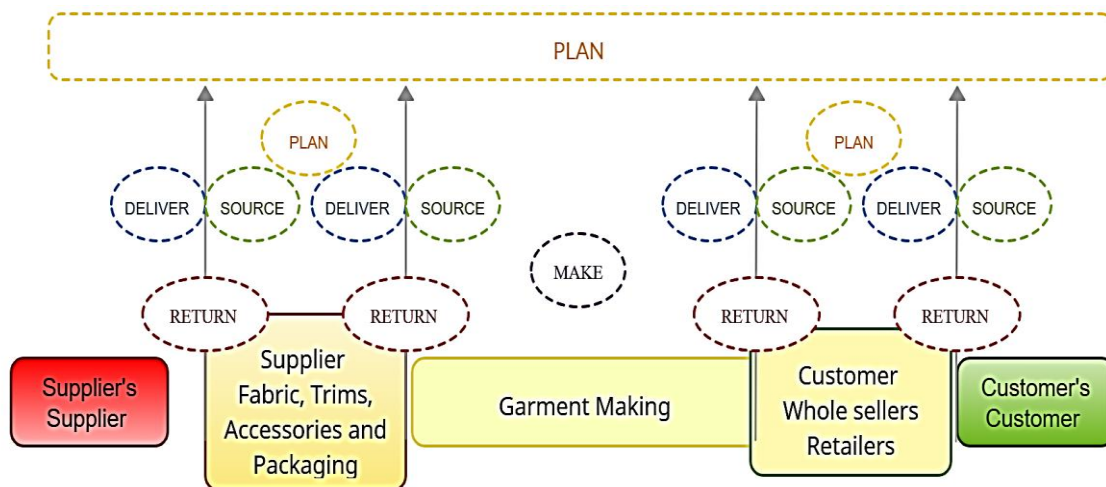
PLAN

PLAN

DELIVER SOURCE DELIVER SOURCE

MAKE

RETURN RETURN

PLAN

DELIVER SOURCE DELIVER SOURCE

RETURN RETURN

Supplier's Supplier

Supplier Fabric, Trims, Accessories and Packaging

Garment Making

Customer Whole sellers Retailers

Customer's Customer